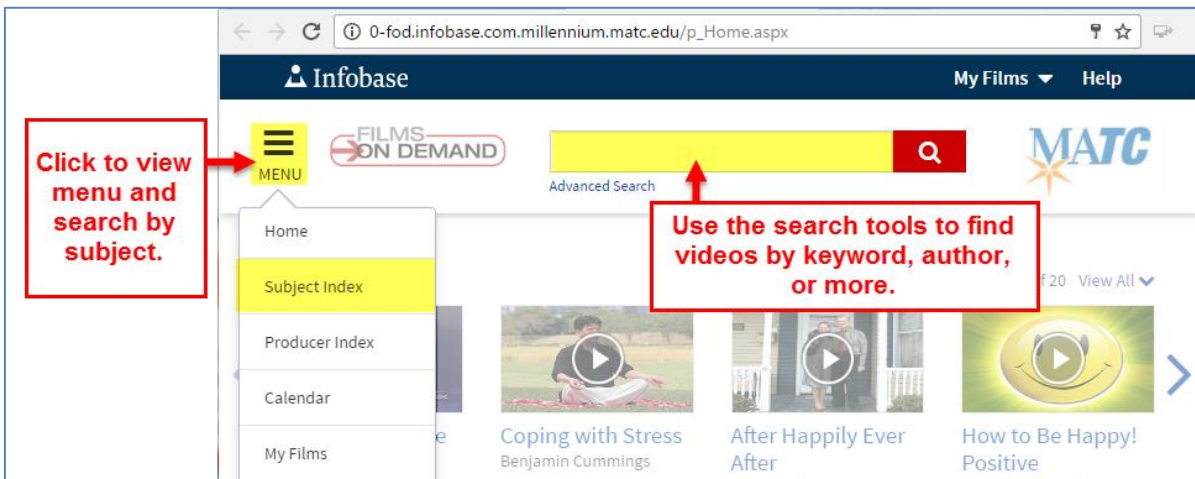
0-fod.infobase.com.millennium.matc.edu/p_Home.aspx

Infobase

My Films Help

Click to view menu and search by subject.

MENU

FILMS ON DEMAND

Advanced Search

MATC

Use the search tools to find videos by keyword, author, or more.

Home

Subject Index

Producer Index

Calendar

My Films

f 20 View All

e

Coping with Stress
Benjamin Cummings

After Happily Ever After

How to Be Happy! Positive